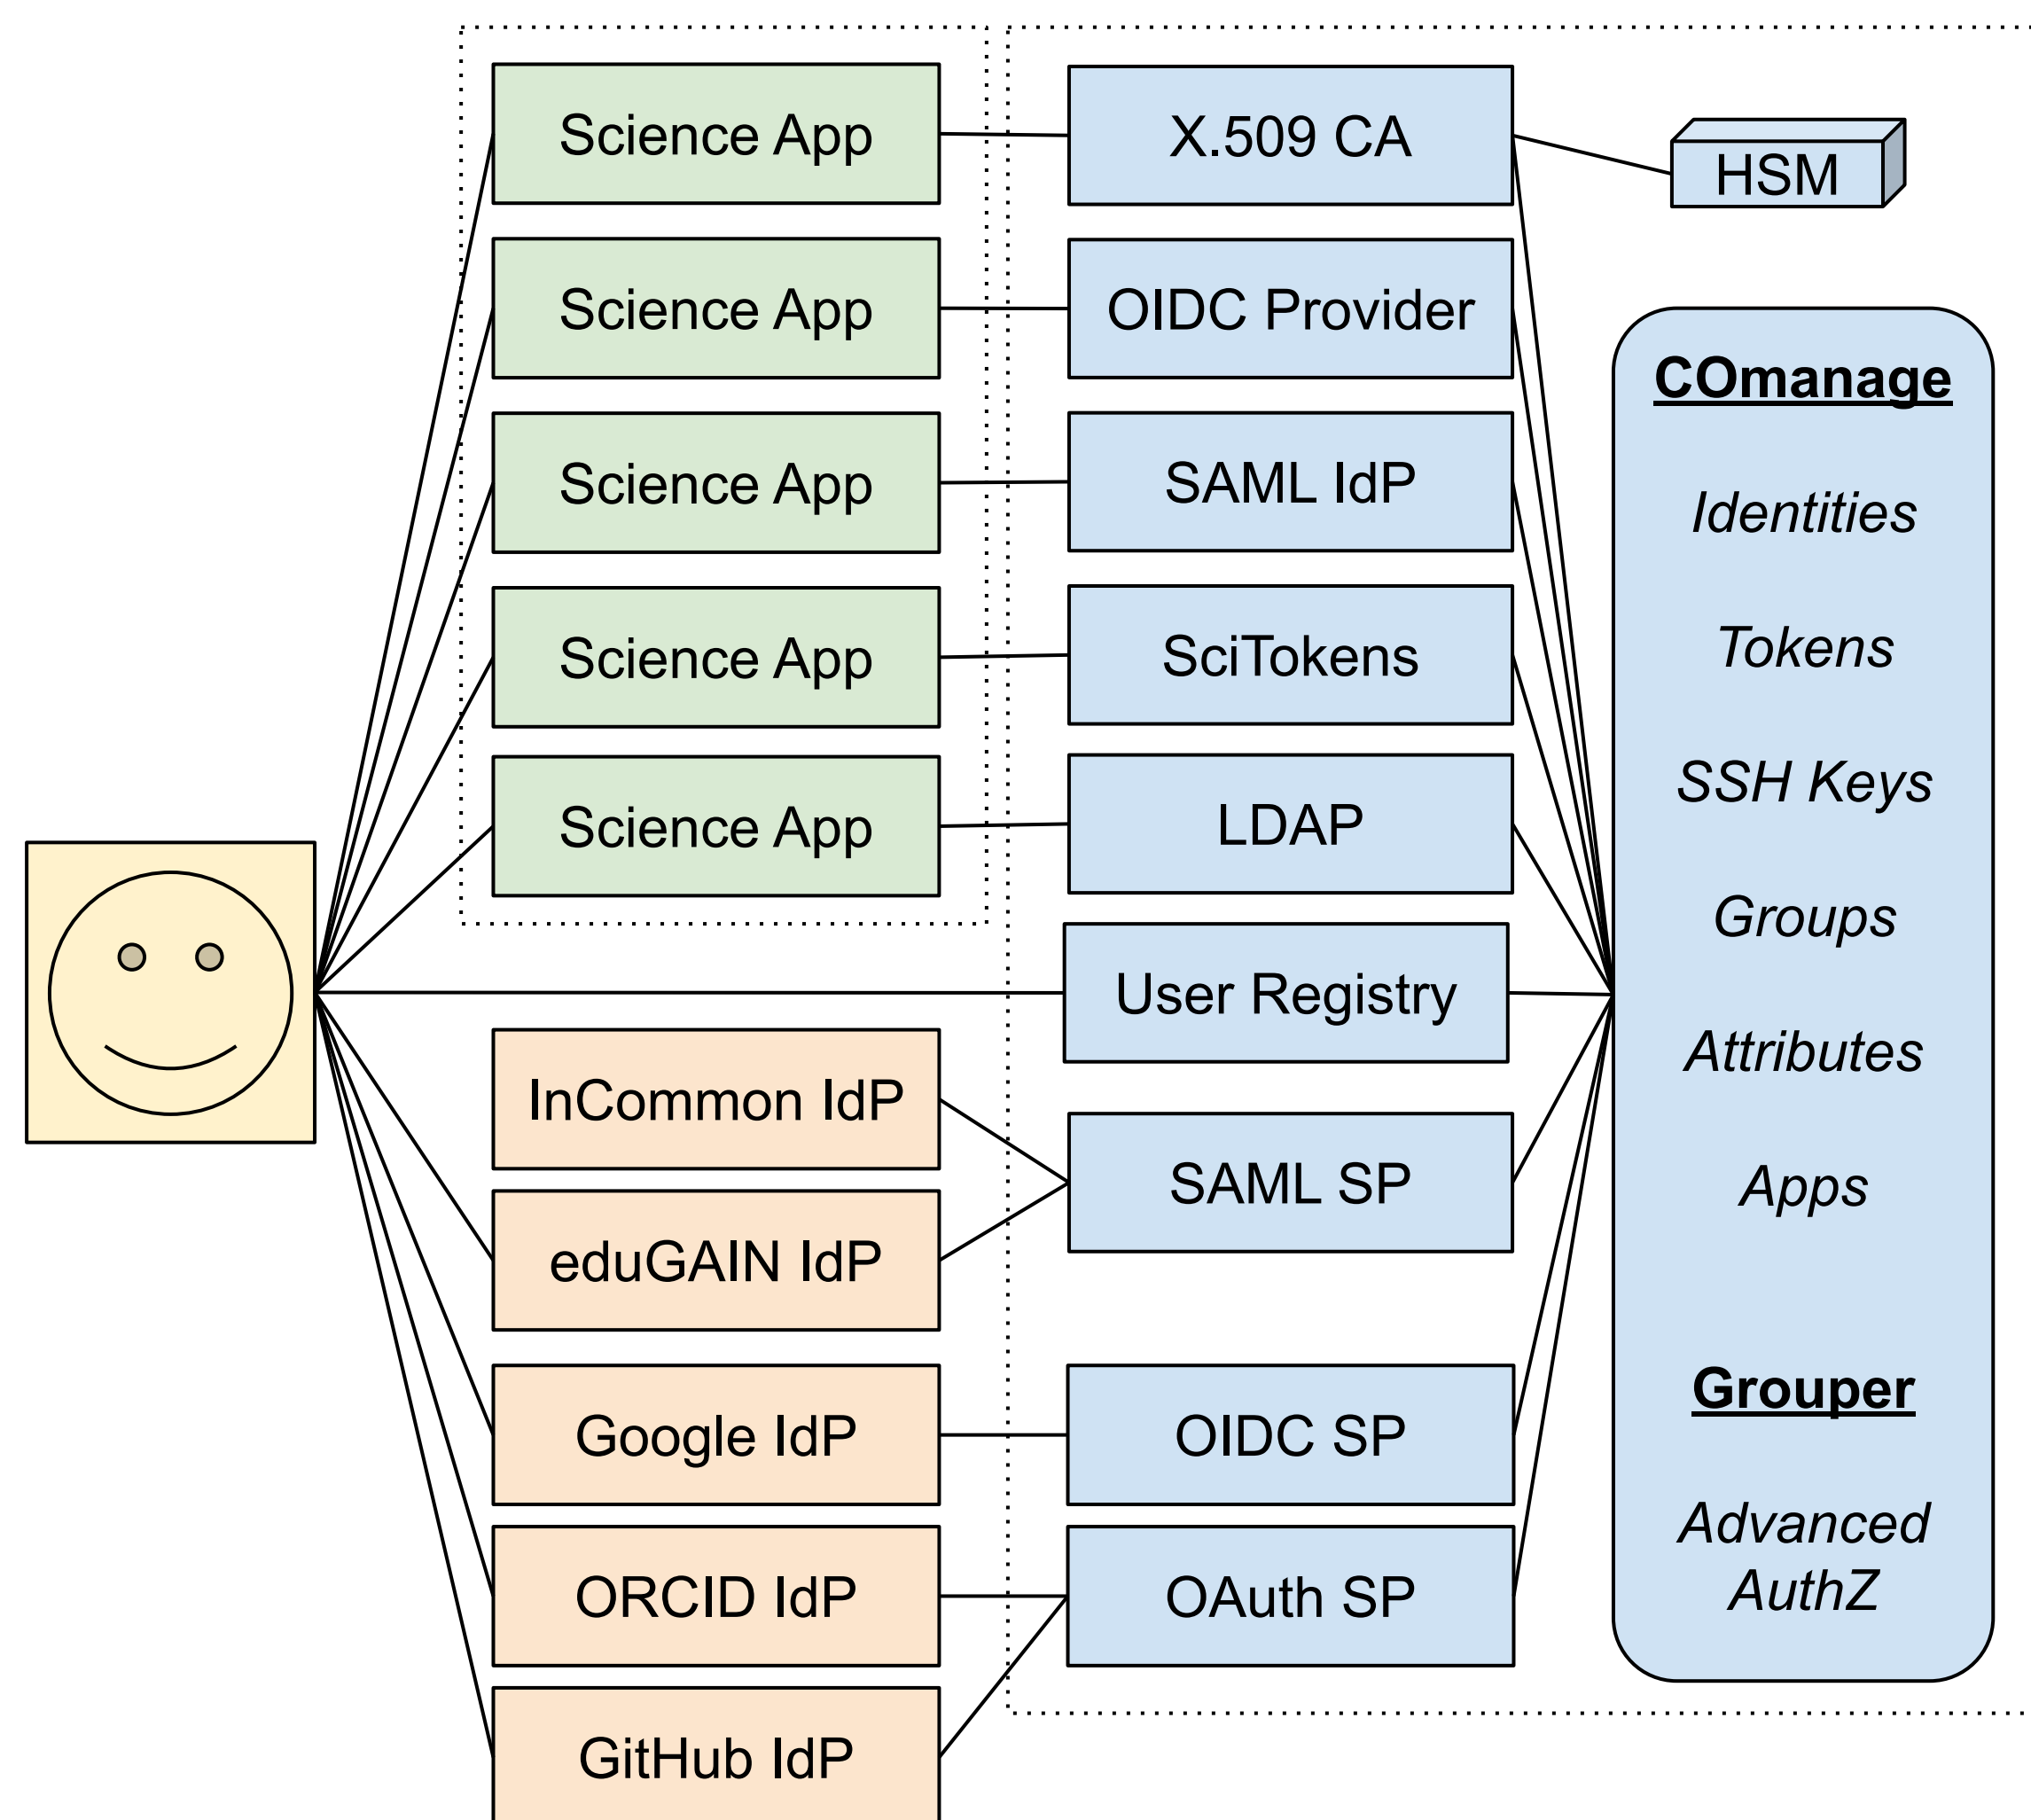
Science App

Science App

Science App

Science App

Science App

X.509 CA

HSM

OIDC Provider

SAML IdP

SciTokens

LDAP

User Registry

InCommon IdP

eduGAIN IdP

SAML SP

Google IdP

OIDC SP

ORCID IdP

OAuth SP

GitHub IdP

COmanage

Identities

Tokens

SSH Keys

Groups

Attributes

Apps

Grouper

Advanced AuthZ